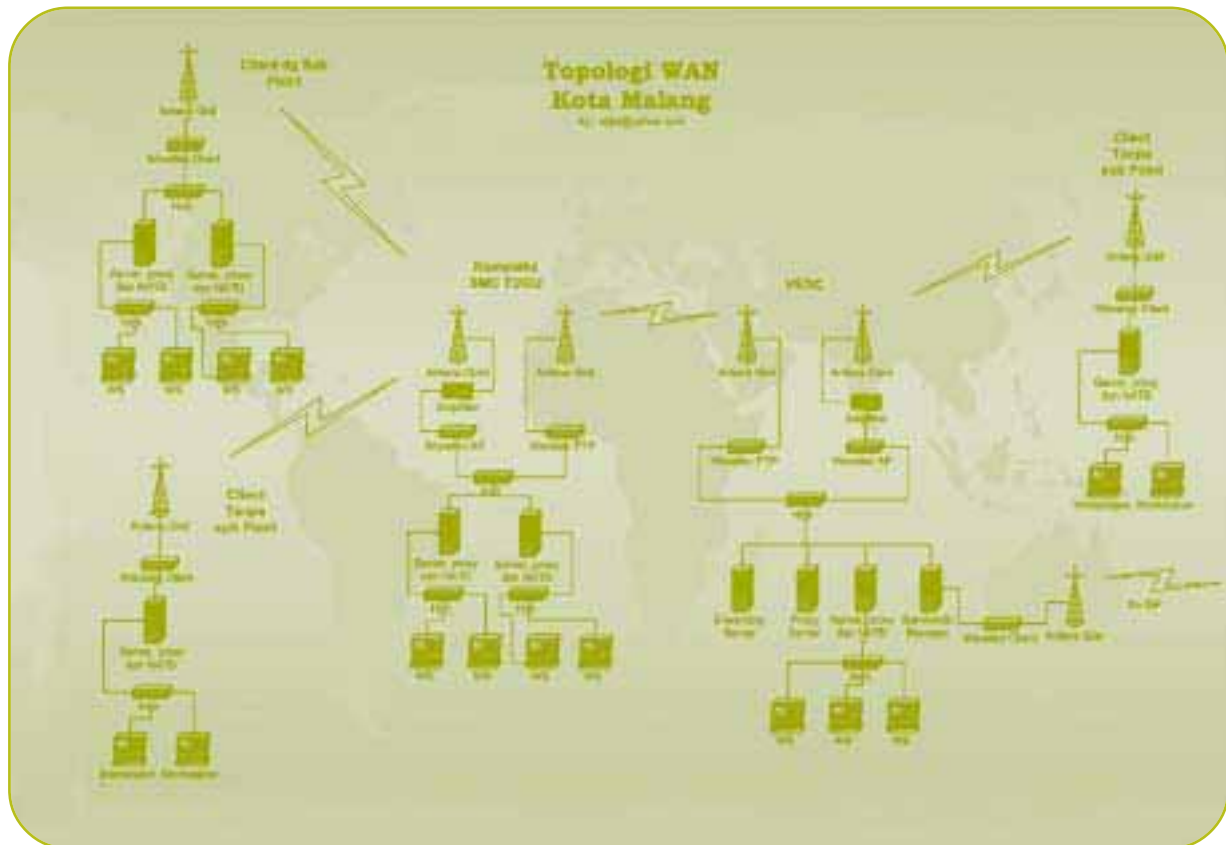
Topologi WAN
Kota Malang

By: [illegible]

Client dg Sub Point

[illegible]

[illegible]

Hub

Server proxy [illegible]

Server proxy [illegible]

Hub

Hub

WS

WS

WS

WS

Client Tanpa sub Point

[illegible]

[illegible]

Server proxy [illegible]

Hub

Workstation

Workstation

Komputer SMK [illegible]

Antena Client

Amplifier

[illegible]

Antena Grid

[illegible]

Hub

Server proxy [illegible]

Server proxy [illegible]

Hub

Hub

WS

WS

WS

WS

VCSC

Antena Grid

Antena Client

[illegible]

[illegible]

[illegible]

Hub

Streaming Server

Proxy Server

Server proxy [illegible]

Bandwidth Manager

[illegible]

Antena Grid

Ke ISP

Hub

WS

WS

WS

Client Tanpa sub Point

Antena Grid

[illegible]

Server proxy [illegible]

Hub

Workstation

Workstation